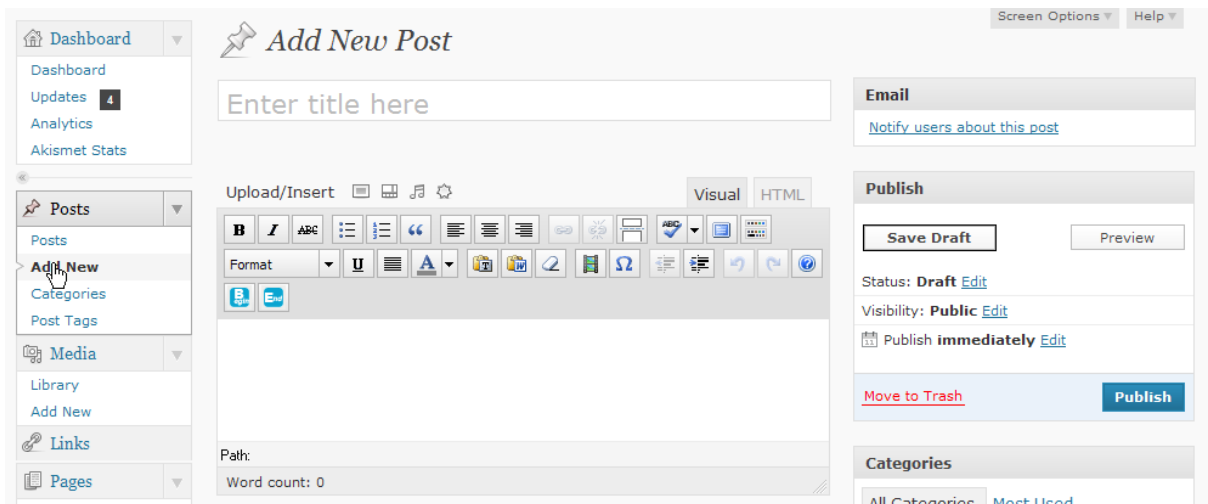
Dashboard
Dashboard
Updates 4
Analytics
Akismet Stats
Posts
Posts
Add New
Categories
Post Tags
Media
Library
Add New
Links
Pages

Add New Post

Screen Options ▾ Help ▾

Enter title here

Upload/Insert

Visual HTML

B I ABC

Format U A

Path:
Word count: 0

Email
Notify users about this post

Publish
Save Draft Preview
Status: Draft Edit
Visibility: Public Edit
Publish immediately Edit
Move to Trash Publish

Categories
All Categories Most Used